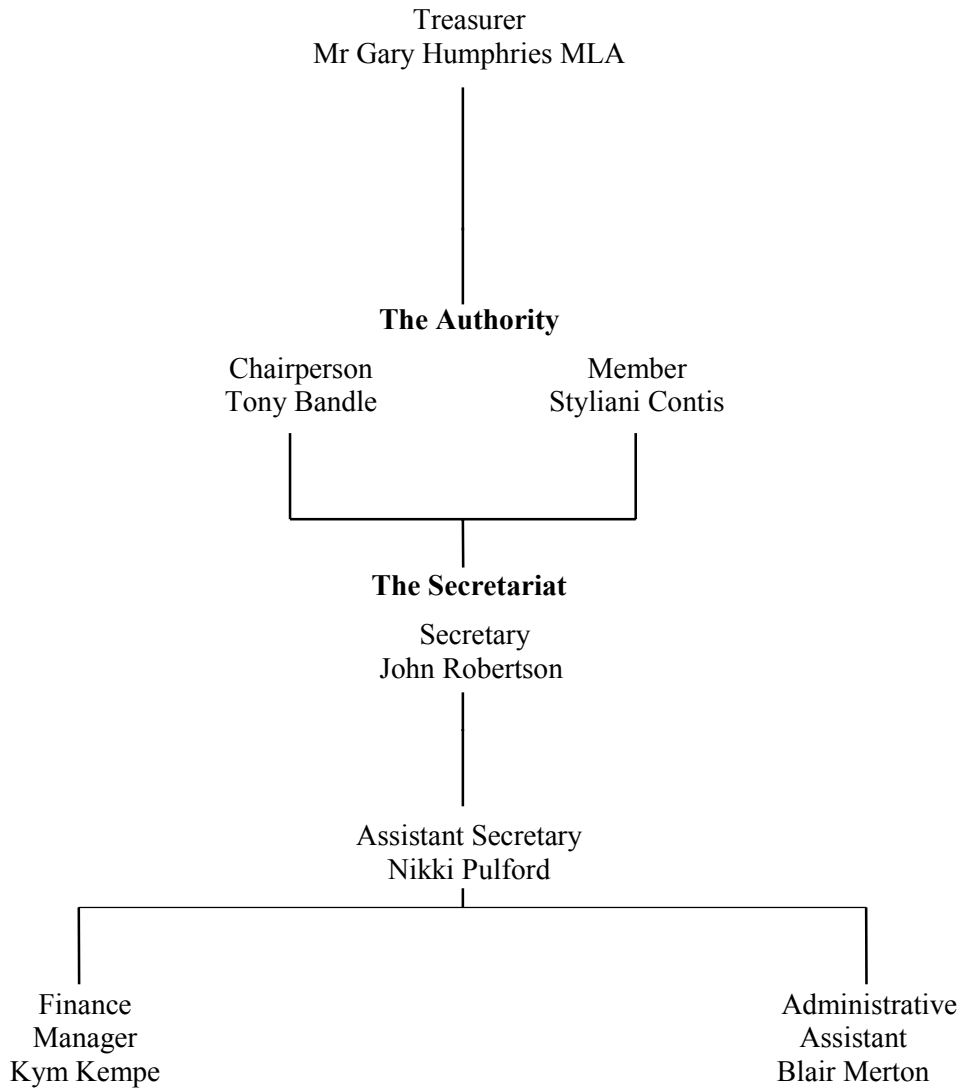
Treasurer
Mr Gary Humphries MLA

**The Authority**

Chairperson
Tony Bandle

Member
Styliani Contis

**The Secretariat**

Secretary
John Robertson

Assistant Secretary
Nikki Pulford

Finance
Manager
Kym Kempe

Administrative
Assistant
Blair Merton